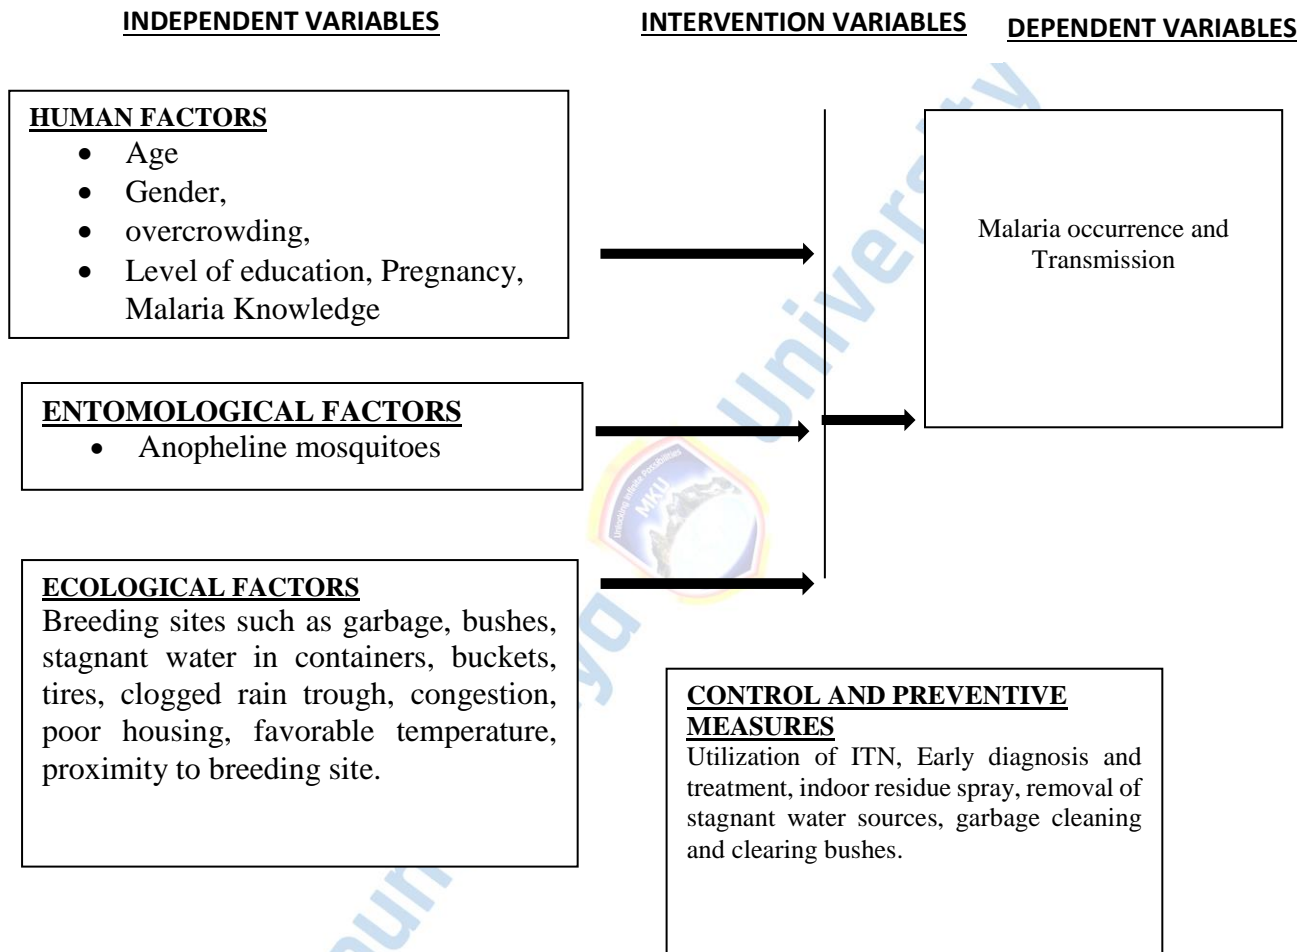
INDEPENDENT VARIABLES

INTERVENTION VARIABLES

DEPENDENT VARIABLES

HUMAN FACTORS
- Age
- Gender,
- overcrowding,
- Level of education, Pregnancy, Malaria Knowledge

Malaria occurrence and Transmission

ENTOMOLOGICAL FACTORS
- Anopheline mosquitoes

ECOLOGICAL FACTORS
Breeding sites such as garbage, bushes, stagnant water in containers, buckets, tires, clogged rain trough, congestion, poor housing, favorable temperature, proximity to breeding site.

CONTROL AND PREVENTIVE MEASURES
Utilization of ITN, Early diagnosis and treatment, indoor residue spray, removal of stagnant water sources, garbage cleaning and clearing bushes.

MKU